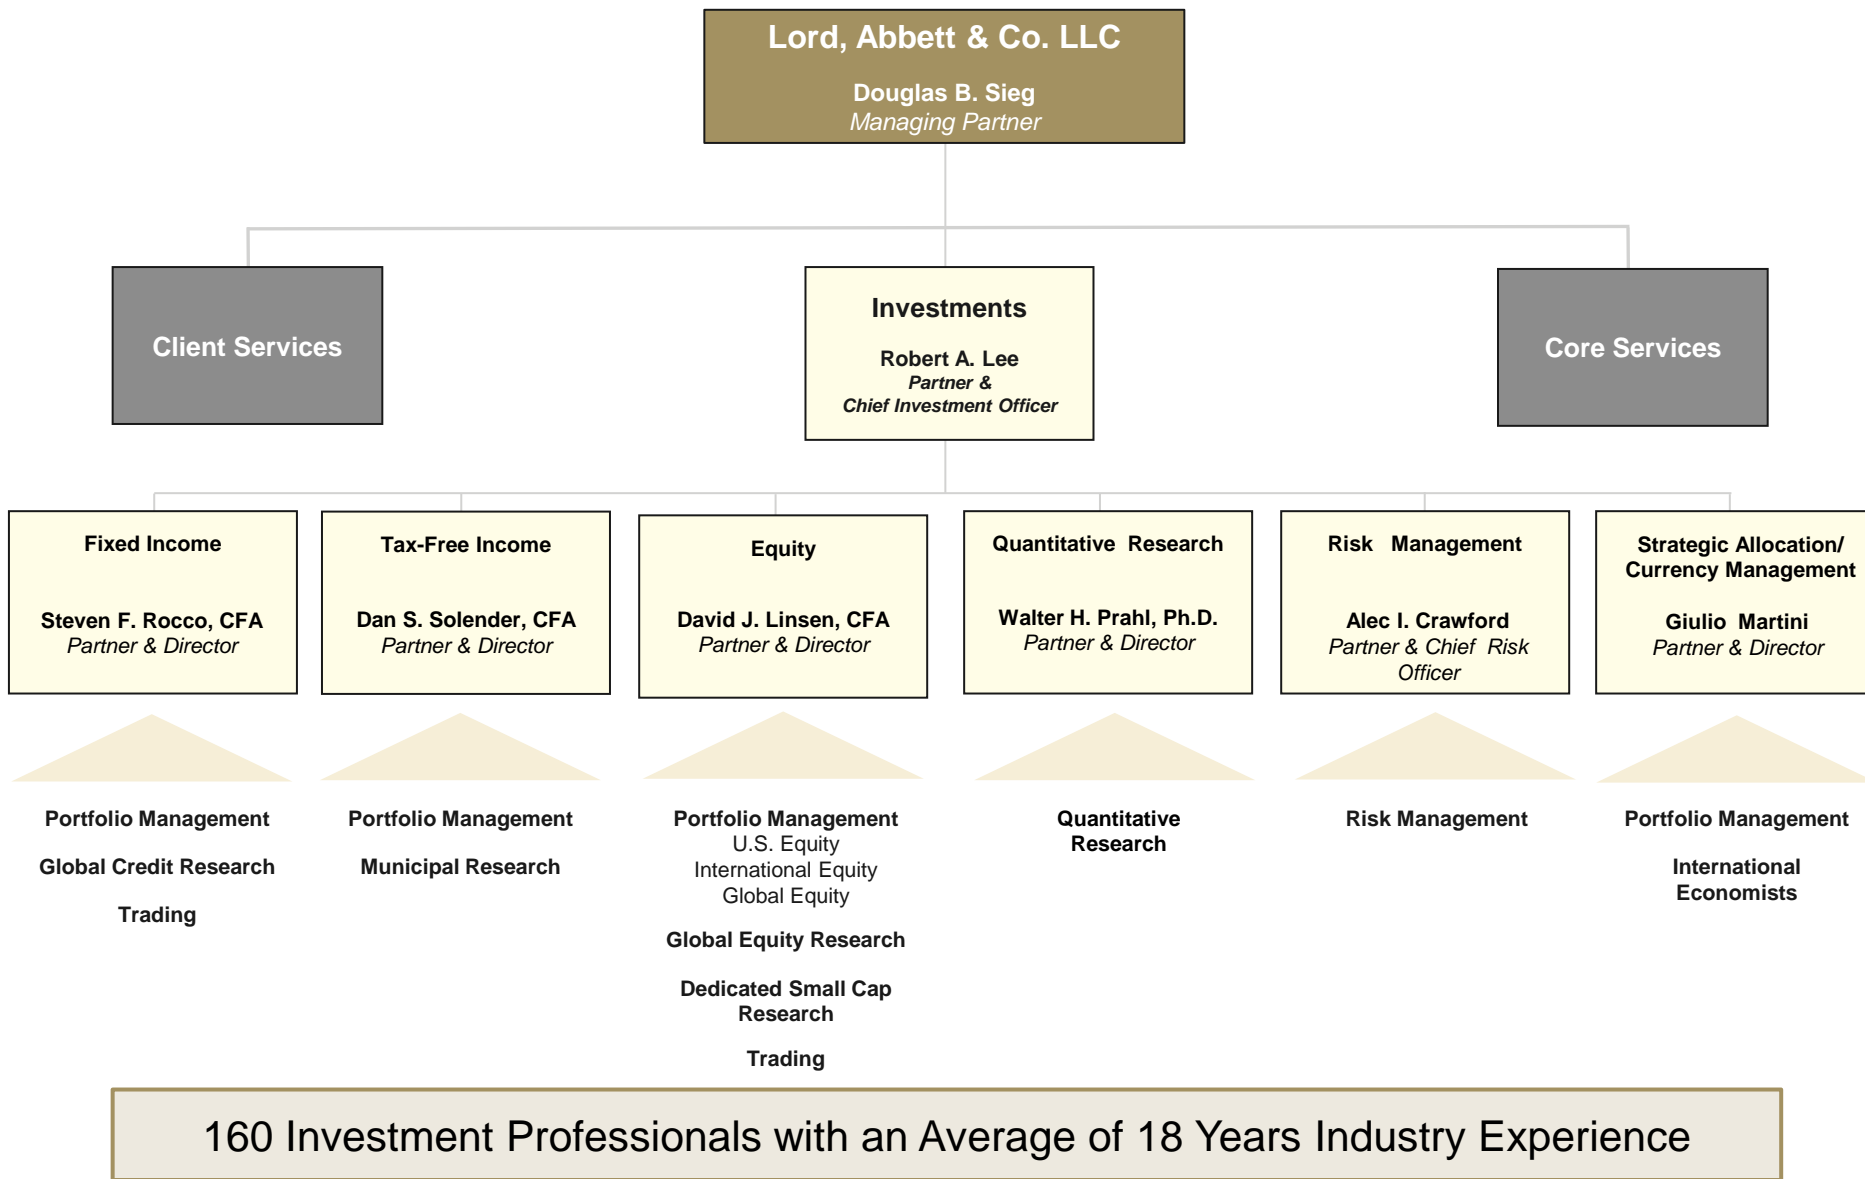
Lord, Abbett & Co. LLC

Douglas B. Sieg
Managing Partner

Client Services

Investments

Robert A. Lee
Partner & Chief Investment Officer

Core Services

Fixed Income

Steven F. Rocco, CFA
Partner & Director

Tax-Free Income

Dan S. Solender, CFA
Partner & Director

Equity

David J. Linsen, CFA
Partner & Director

Quantitative Research

Walter H. Prahl, Ph.D.
Partner & Director

Risk Management

Alec I. Crawford
Partner & Chief Risk Officer

Strategic Allocation/ Currency Management

Giulio Martini
Partner & Director

Portfolio Management

Global Credit Research

Trading

Portfolio Management

Municipal Research

Portfolio Management
U.S. Equity
International Equity
Global Equity

Global Equity Research

Dedicated Small Cap Research

Trading

Quantitative Research

Risk Management

Portfolio Management

International Economists

160 Investment Professionals with an Average of 18 Years Industry Experience